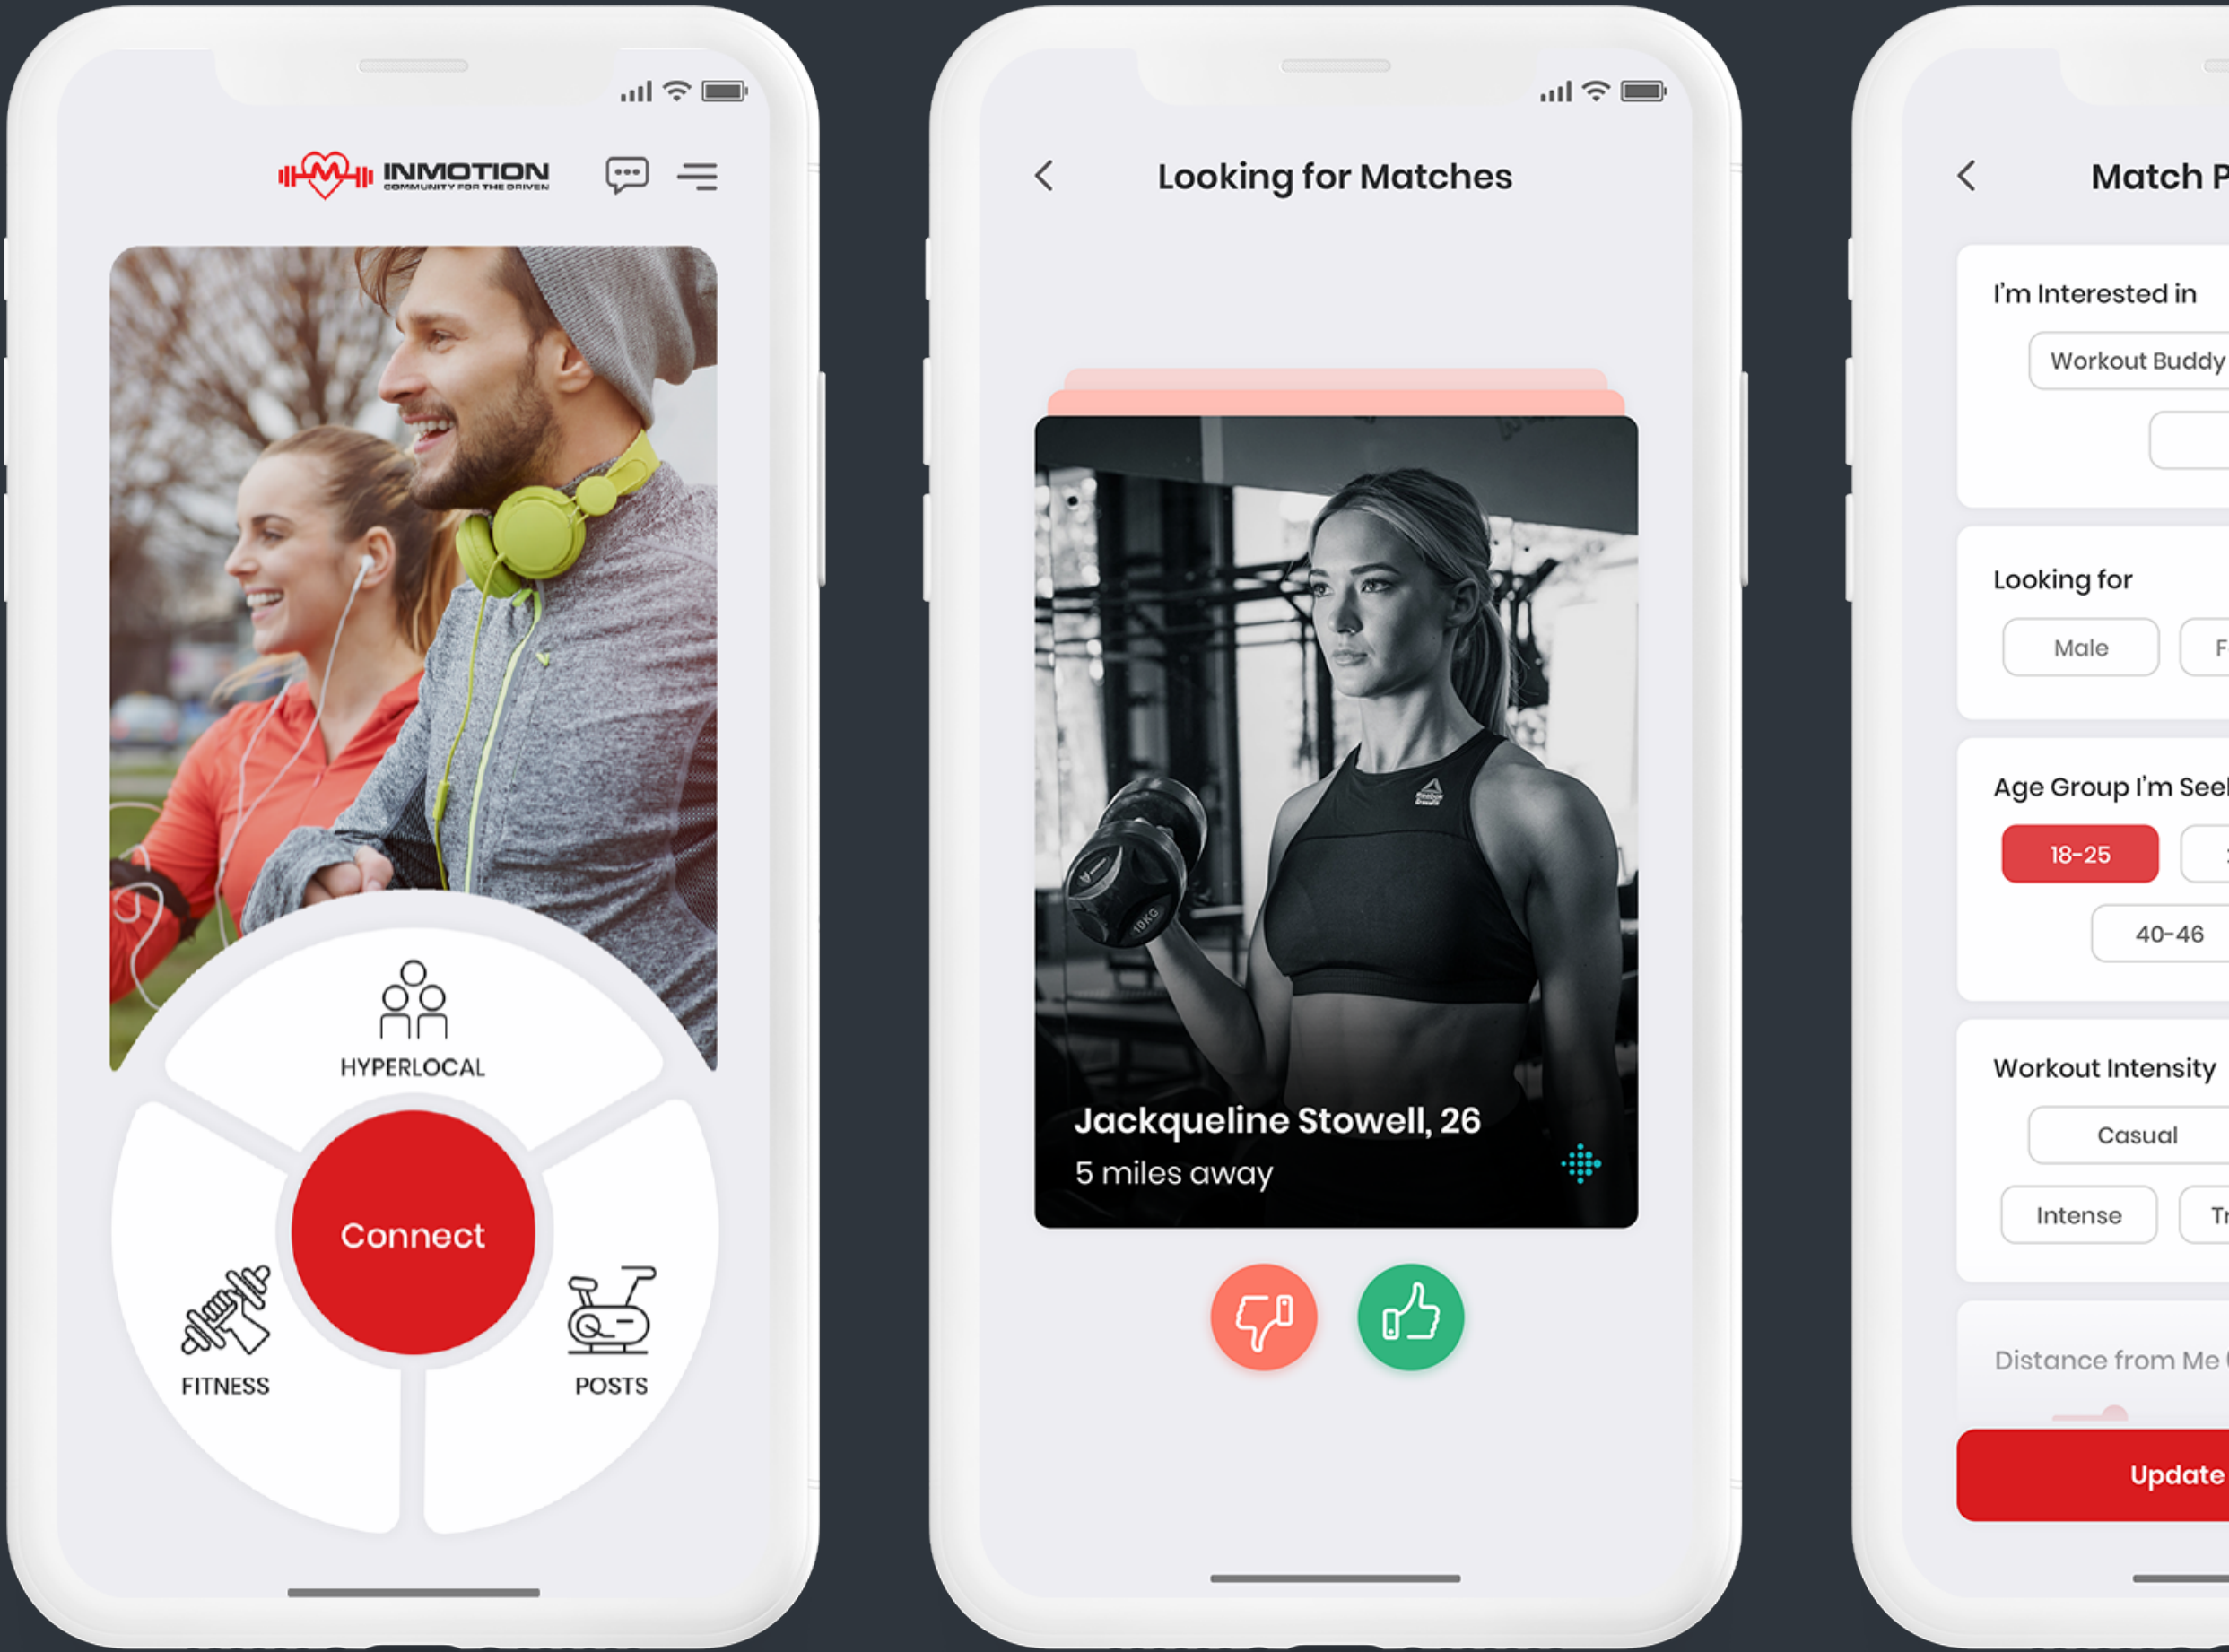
INMOTION
COMMUNITY FOR THE DRIVEN

HYPERLOCAL

Connect

FITNESS

POSTS

Looking for Matches

Jackqueline Stowell, 26
5 miles away

Match P

I'm Interested in

Workout Buddy

Looking for

Male

F

Age Group I'm See

18-25

40-46

Workout Intensity

Casual

Intense

Tr

Distance from Me

Update